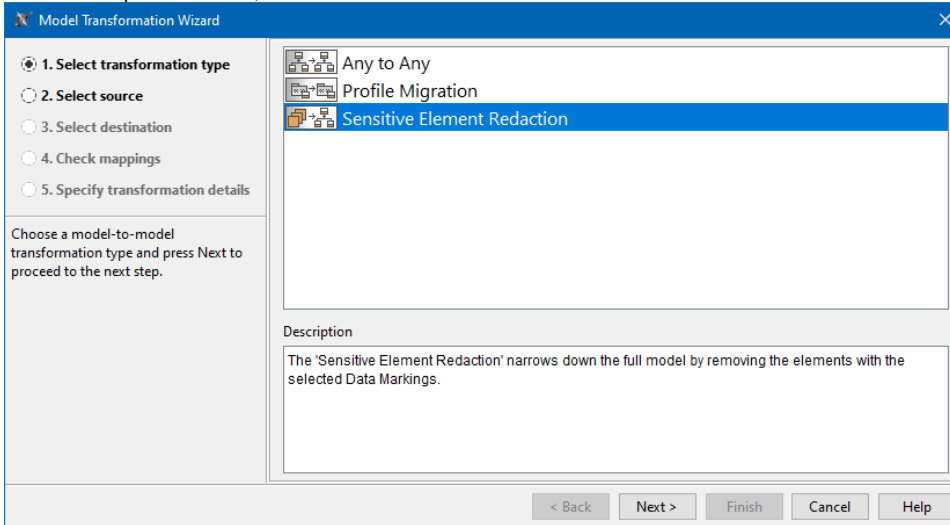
Model Transformation Wizard

1. Select transformation type
2. Select source
3. Select destination
4. Check mappings
5. Specify transformation details

Choose a model-to-model transformation type and press Next to proceed to the next step.

Any to Any
Profile Migration
Sensitive Element Redaction

Description

The 'Sensitive Element Redaction' narrows down the full model by removing the elements with the selected Data Markings.

< Back
Next >
Finish
Cancel
Help